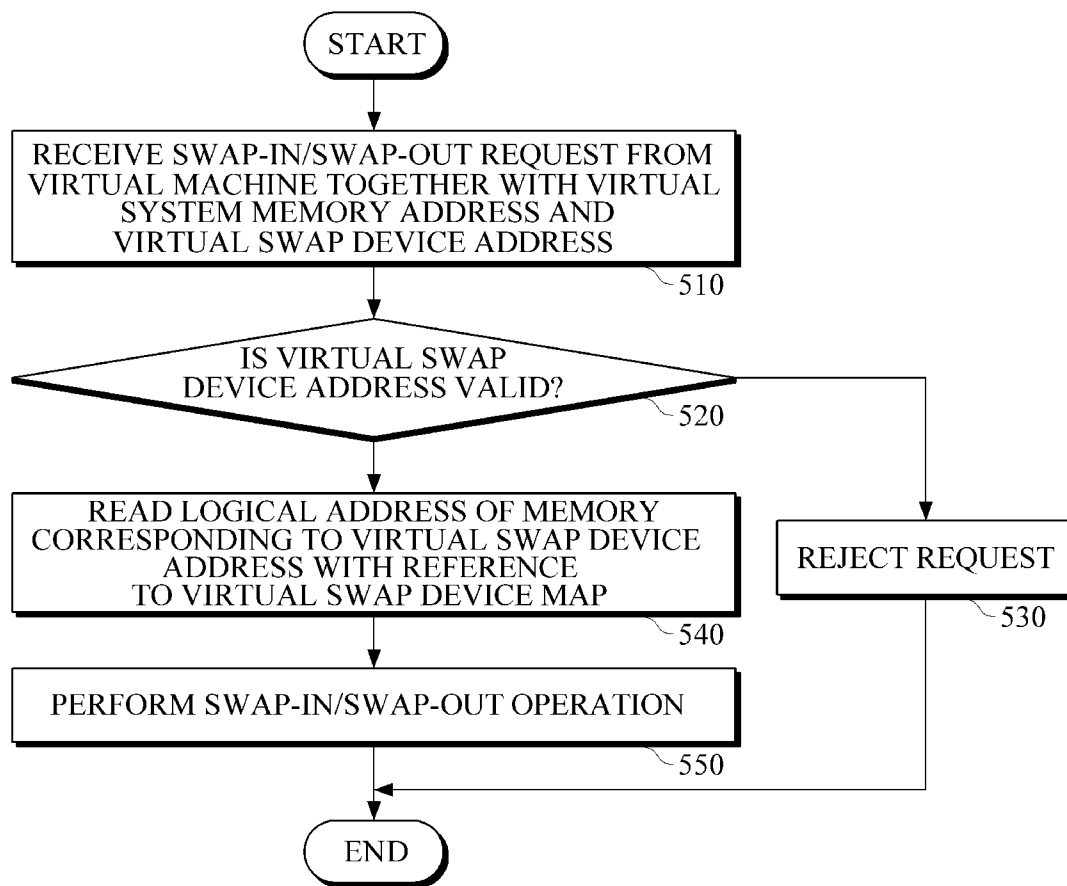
START

RECEIVE SWAP-IN/SWAP-OUT REQUEST FROM VIRTUAL MACHINE TOGETHER WITH VIRTUAL SYSTEM MEMORY ADDRESS AND VIRTUAL SWAP DEVICE ADDRESS

510

IS VIRTUAL SWAP DEVICE ADDRESS VALID?

520

READ LOGICAL ADDRESS OF MEMORY CORRESPONDING TO VIRTUAL SWAP DEVICE ADDRESS WITH REFERENCE TO VIRTUAL SWAP DEVICE MAP

540

REJECT REQUEST

530

PERFORM SWAP-IN/SWAP-OUT OPERATION

550

END